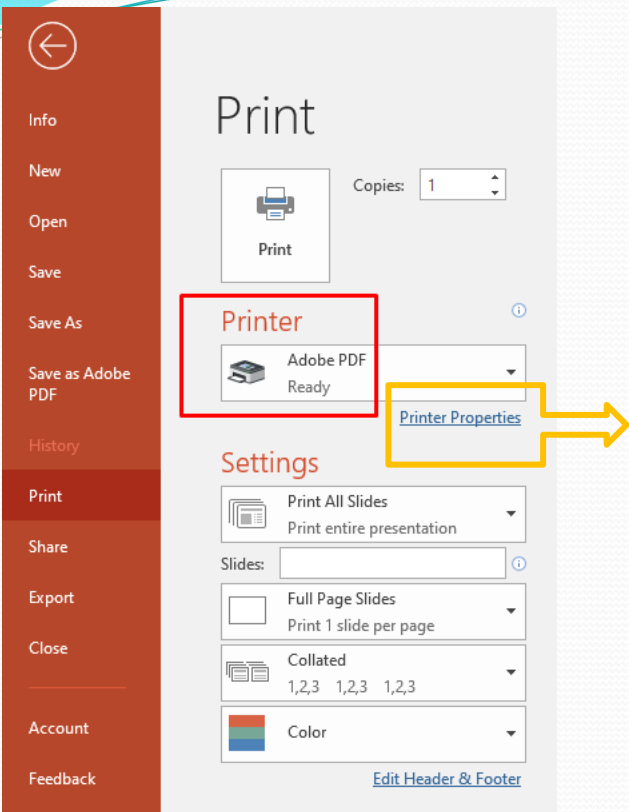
Info

New

Open

Save

Save As

Save as Adobe PDF

History

Print

Share

Export

Close

Account

Feedback

Print

Copies: 1

Print

Printer

Adobe PDF
Ready

Printer Properties

Settings

Print All Slides
Print entire presentation

Slides:

Full Page Slides
Print 1 slide per page

Collated
1,2,3 1,2,3 1,2,3

Color

Edit Header & Footer